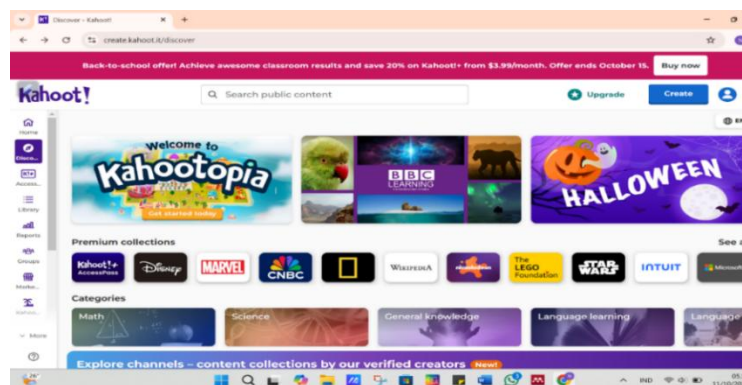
Discover - Kahoot!
create.kahoot.it/discover

Back-to-school offer! Achieve awesome classroom results and save 20% on Kahoot!+ from $3.99/month. Offer ends October 15.
Buy now

Kahoot!
Search public content
Upgrade
Create

Home
Disco...
Access...
Library
Reports
Groups
Marke...
Kahoo...
More

Welcome to
Kahootopia
Get started today

BBC LEARNING

HALLOWEEN

Premium collections
See a

Kahoot!+ AccessPass
Disney
MARVEL
CNBC
Wikipedia
The LEGO Foundation
STAR WARS
INTUIT
Microsoft

Categories
Math
Science
General knowledge
Language learning
Language

Explore channels – content collections by our verified creators
New!

26°
IND